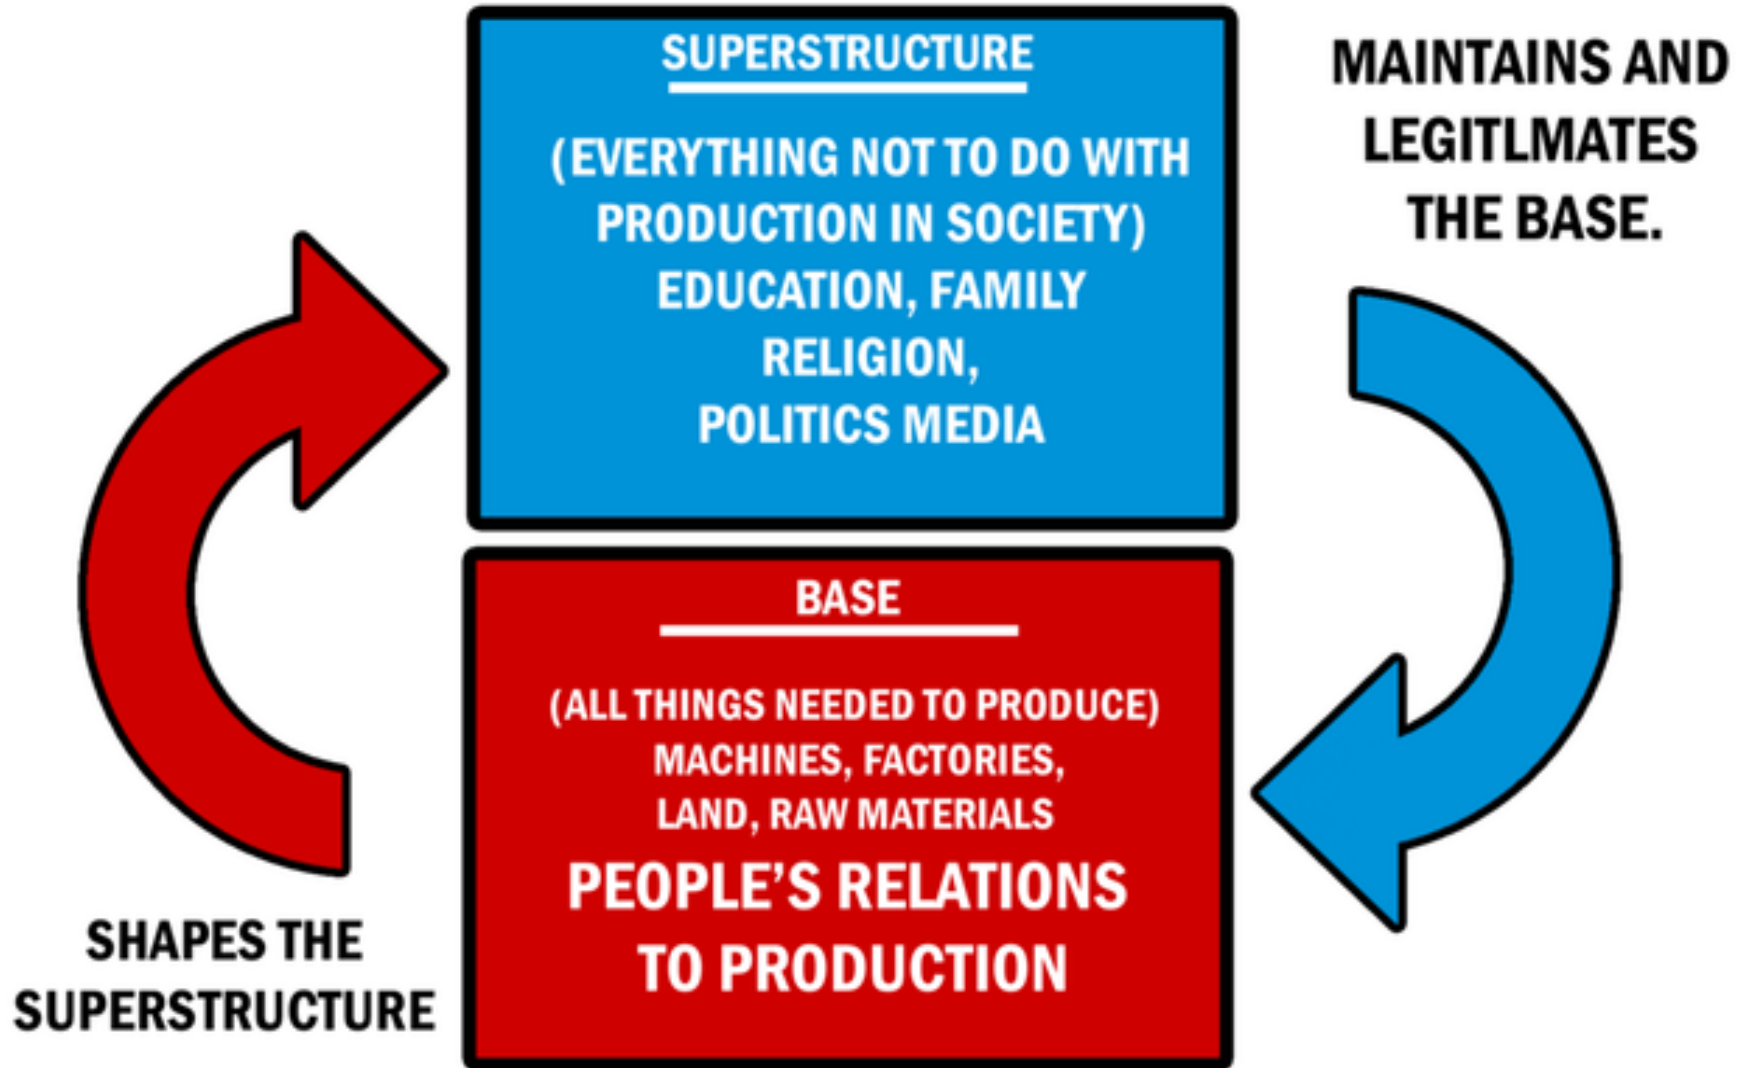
SUPERSTRUCTURE

(EVERYTHING NOT TO DO WITH PRODUCTION IN SOCIETY) EDUCATION, FAMILY RELIGION, POLITICS MEDIA

MAINTAINS AND LEGITLMATES THE BASE.

BASE

(ALL THINGS NEEDED TO PRODUCE) MACHINES, FACTORIES, LAND, RAW MATERIALS

PEOPLE'S RELATIONS TO PRODUCTION

SHAPES THE SUPERSTRUCTURE